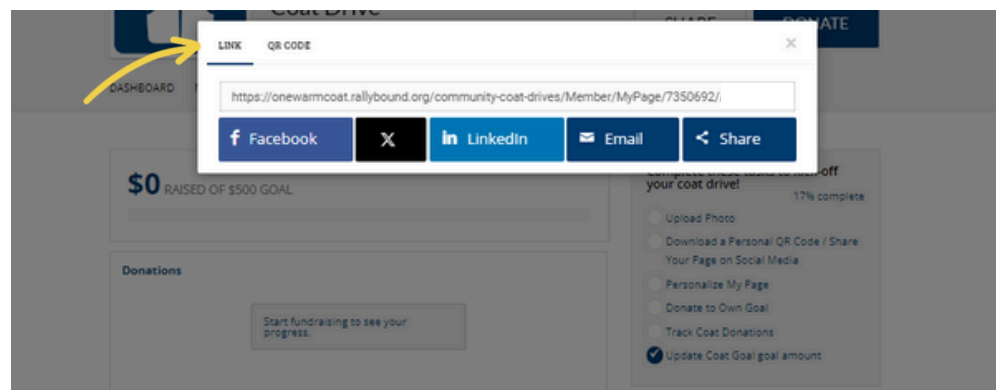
Coat Drive

SHARE

DONATE

LINK

QR CODE

×

https://onewarmcoat.rallybound.org/community-coat-drives/Member/MyPage/7350692/

Facebook

X

LinkedIn

Email

Share

DASHBOARD

$0 RAISED OF $500 GOAL

Donations

Start fundraising to see your progress.

Complete these tasks to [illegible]off your coat drive!

17% complete

Upload Photo

Download a Personal QR Code / Share Your Page on Social Media

Personalize My Page

Donate to Own Goal

Track Coat Donations

Update Coat Goal goal amount